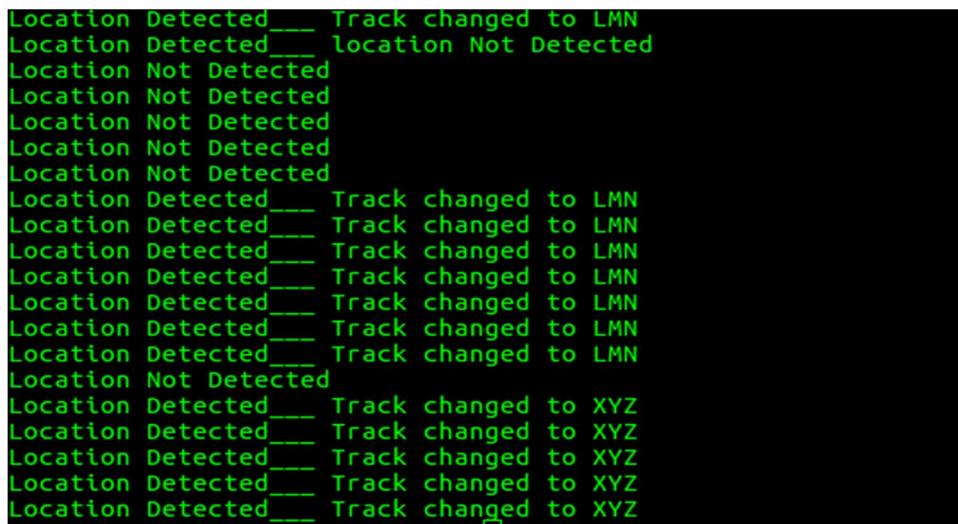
Location Detected___ Track changed to LMN
Location Detected___ location Not Detected
Location Not Detected
Location Not Detected
Location Not Detected
Location Not Detected
Location Not Detected
Location Detected___ Track changed to LMN
Location Detected___ Track changed to LMN
Location Detected___ Track changed to LMN
Location Detected___ Track changed to LMN
Location Detected___ Track changed to LMN
Location Detected___ Track changed to LMN
Location Detected___ Track changed to LMN
Location Not Detected
Location Detected___ Track changed to XYZ
Location Detected___ Track changed to XYZ
Location Detected___ Track changed to XYZ
Location Detected___ Track changed to XYZ
Location Detected___ Track changed to XYZ